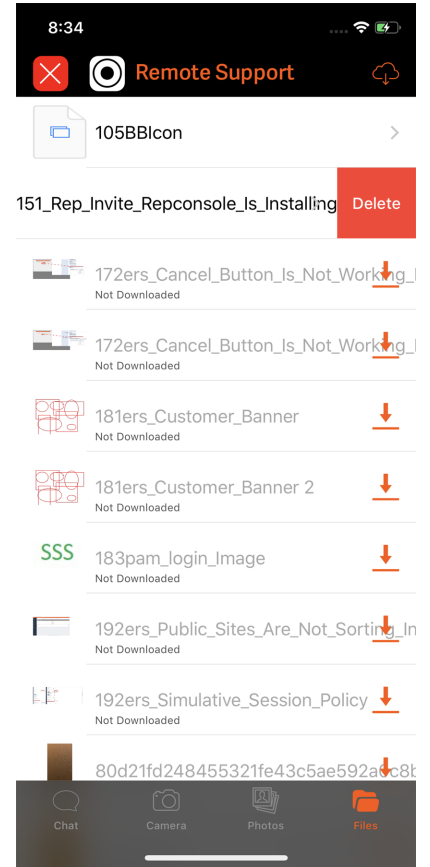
8:34

Remote Support

105BBIcon

151_Rep_Invite_Repconsole_Is_Installing

Delete

172ers_Cancel_Button_Is_Not_Working_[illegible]
Not Downloaded

172ers_Cancel_Button_Is_Not_Working_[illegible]
Not Downloaded

181ers_Customer_Banner
Not Downloaded

181ers_Customer_Banner 2
Not Downloaded

SSS

183pam_login_Image
Not Downloaded

192ers_Public_Sites_Are_Not_Sorting_In
Not Downloaded

192ers_Simulative_Session_Policy
Not Downloaded

80d21fd248455321fe43c5ae592a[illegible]

Chat

Camera

Photos

Files